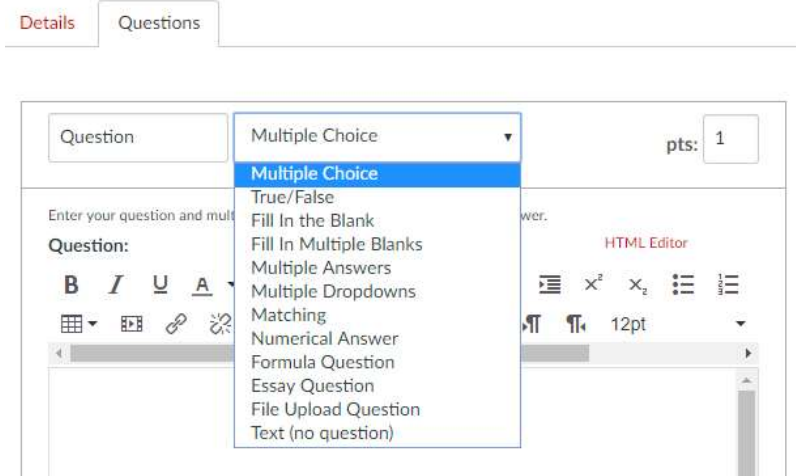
Details Questions

Question
Multiple Choice
pts: 1

Multiple Choice
True/False
Fill In the Blank
Fill In Multiple Blanks
Multiple Answers
Multiple Dropdowns
Matching
Numerical Answer
Formula Question
Essay Question
File Upload Question
Text (no question)

Enter your question and mult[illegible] wer.
Question:
HTML Editor
B I U A
12pt